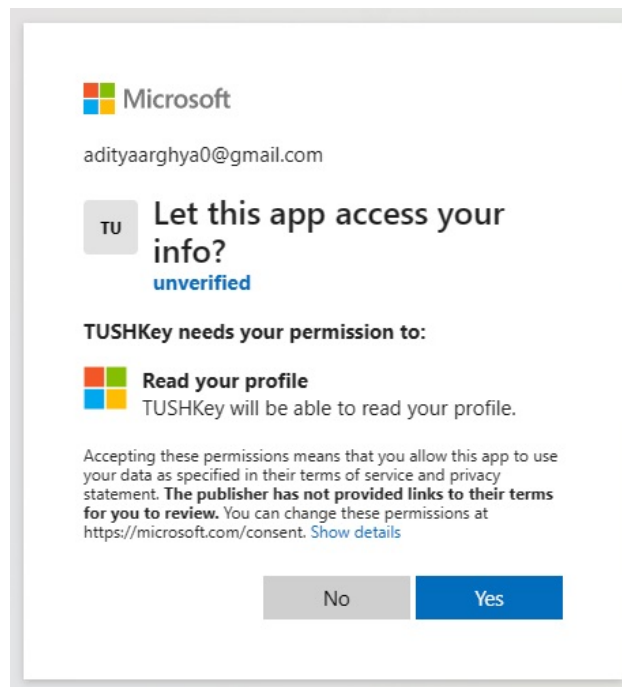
Microsoft

adityaarghya0@gmail.com

TU

Let this app access your info?

unverified

TUSHKey needs your permission to:

Read your profile
TUSHKey will be able to read your profile.

Accepting these permissions means that you allow this app to use your data as specified in their terms of service and privacy statement. The publisher has not provided links to their terms for you to review. You can change these permissions at https://microsoft.com/consent. Show details

No

Yes